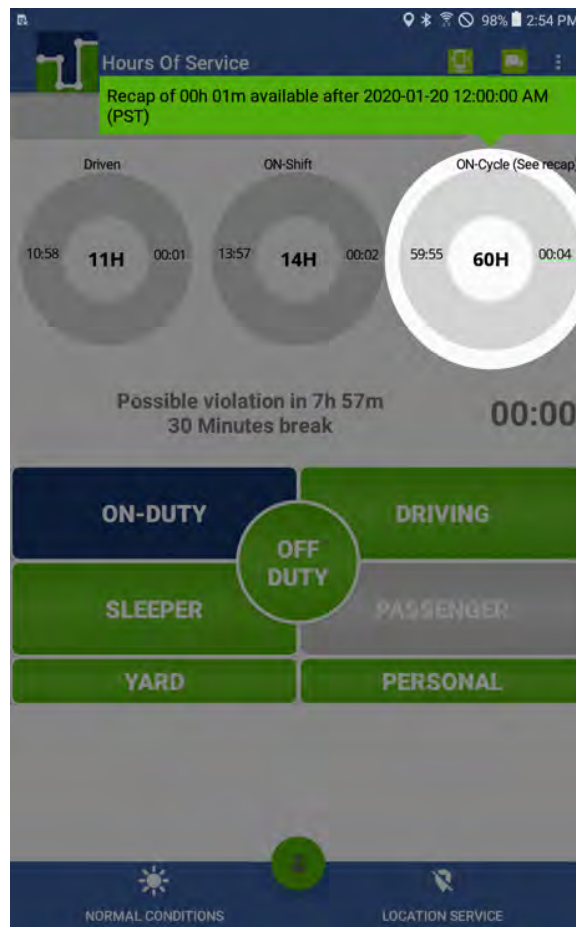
98% 2:54 PM

Hours Of Service

Recap of 00h 01m available after 2020-01-20 12:00:00 AM (PST)

Driven
10:58 11H 00:01

ON-Shift
13:57 14H 00:02

ON-Cycle (See recap)
59:55 60H 00:04

Possible violation in 7h 57m
30 Minutes break

00:00

ON-DUTY
DRIVING
OFF DUTY
SLEEPER
PASSENGER
YARD
PERSONAL

NORMAL CONDITIONS
LOCATION SERVICE